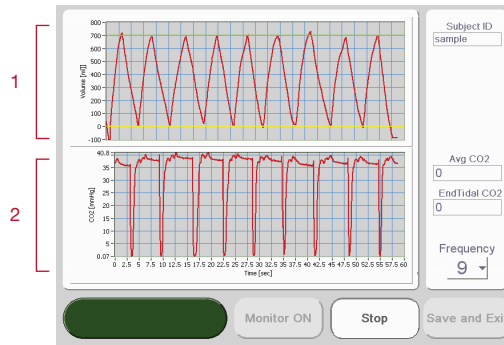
1

2

800
700
600
500
400
300
200
100
0
-100
Volume [ml]

40.0
35.0
30.0
25.0
20.0
15.0
10.0
5.0
0.07
CO2 [mmHg]

0 2.5 5 7.5 10 12.5 15 17.5 20 22.5 25 27.5 30 32.5 35 37.5 40 42.5 45 47.5 50 52.5 55 57.5 60
Time [sec]

Subject ID
sample

Avg CO2
0

EndTidal CO2
0

Frequency
9

Monitor ON

Stop

Save and Exi